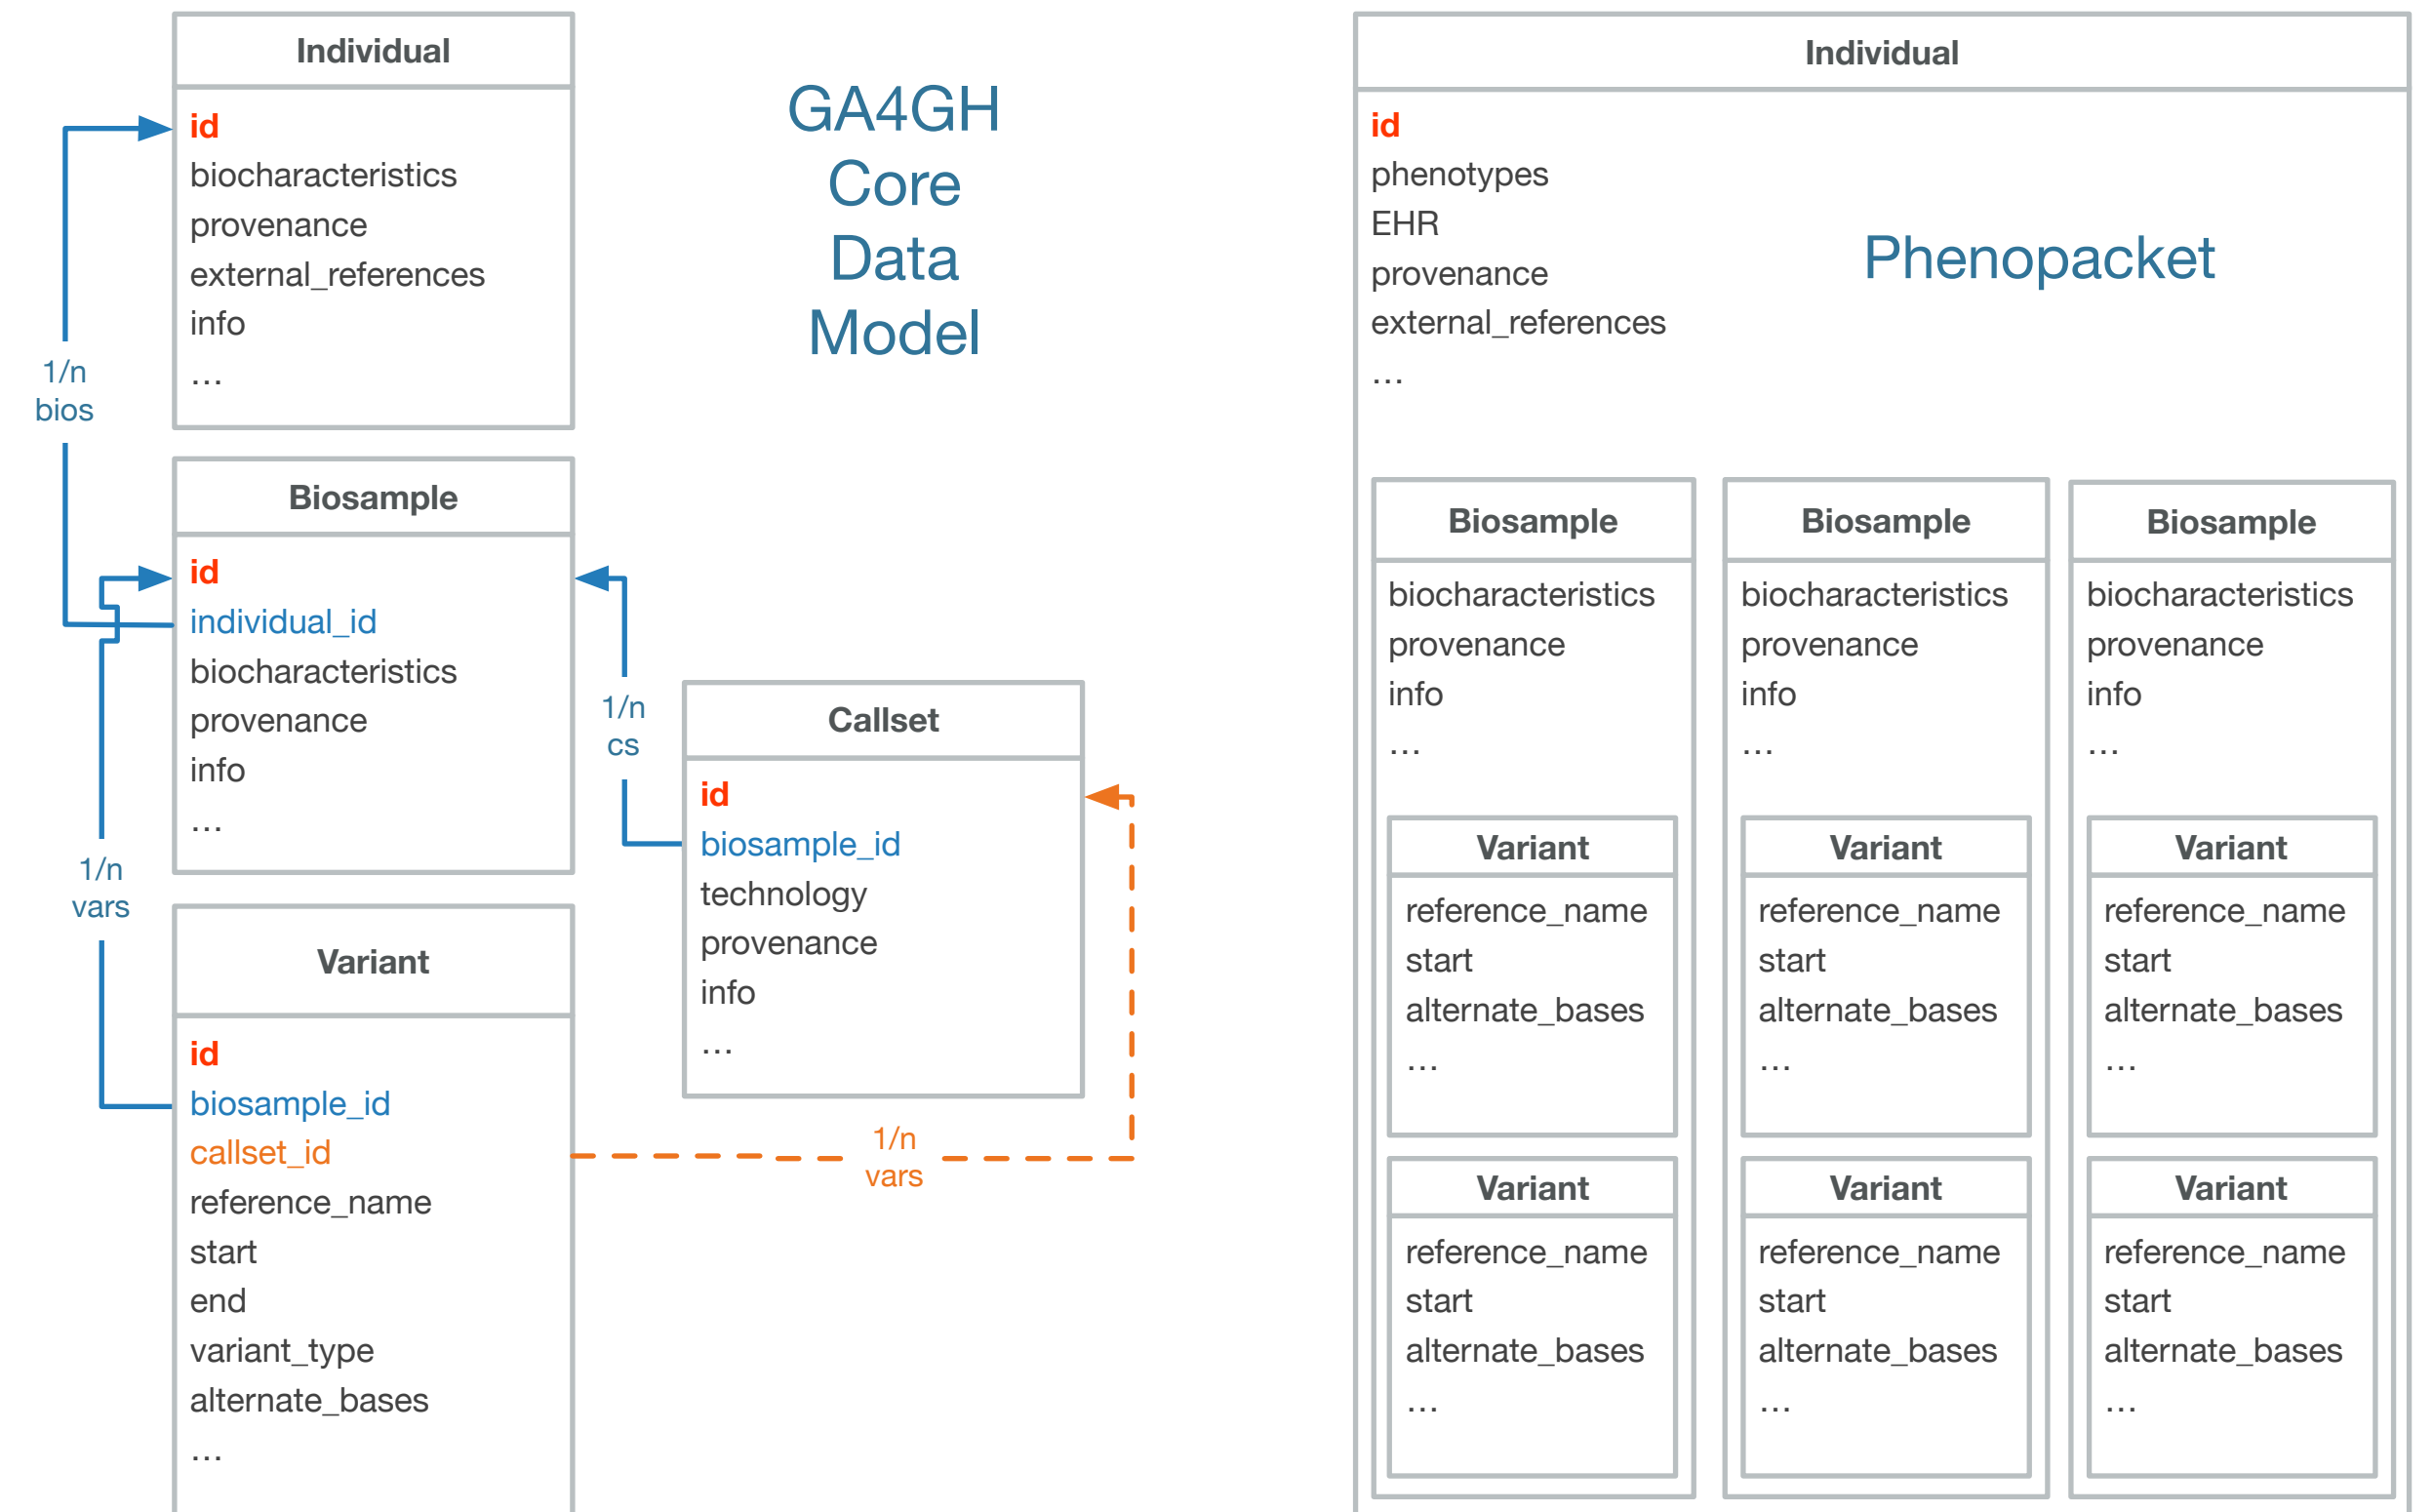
Individual

id
biocharacteristics
provenance
external_references
info
...

GA4GH Core Data Model

1/n bios

Biosample

id
individual_id
biocharacteristics
provenance
info
...

1/n cs

Callset

id
biosample_id
technology
provenance
info
...

1/n vars

Variant

id
biosample_id
callset_id
reference_name
start
end
variant_type
alternate_bases
...

1/n vars

Individual

id
phenotypes
EHR
provenance
external_references
...

Phenopacket

Biosample

biocharacteristics
provenance
info
...

Variant

reference_name
start
alternate_bases
...

Variant

reference_name
start
alternate_bases
...

Biosample

biocharacteristics
provenance
info
...

Variant

reference_name
start
alternate_bases
...

Variant

reference_name
start
alternate_bases
...

Biosample

biocharacteristics
provenance
info
...

Variant

reference_name
start
alternate_bases
...

Variant

reference_name
start
alternate_bases
...